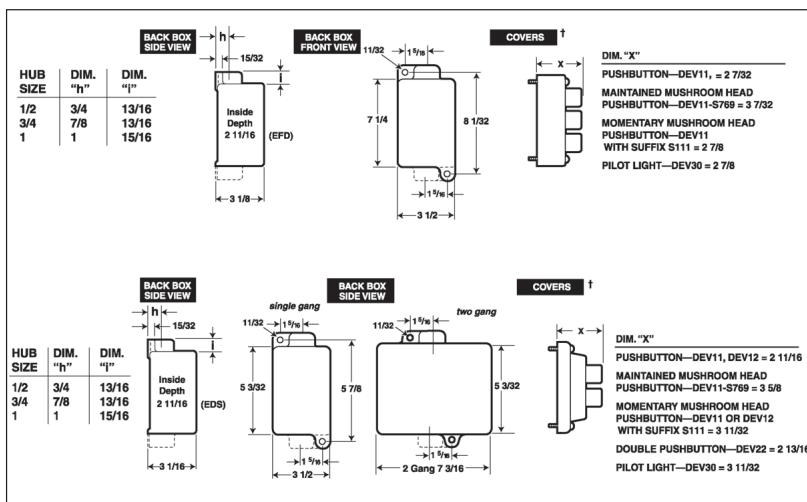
| HUB SIZE | DIM. "h" | DIM. "i" |
|---|---|---|
| 1/2 | 3/4 | 13/16 |
| 3/4 | 7/8 | 13/16 |
| 1 | 1 | 15/16 |

BACK BOX SIDE VIEW

h

15/32

i

Inside Depth 2 11/16 (EFD)

3 1/8

BACK BOX FRONT VIEW

11/32

1 5/16

7 1/4

8 1/32

1 5/16

3 1/2

COVERS †

x

DIM. "X"

PUSHBUTTON—DEV11, = 2 7/32

MAINTAINED MUSHROOM HEAD PUSHBUTTON—DEV11-S769 = 3 7/32

MOMENTARY MUSHROOM HEAD PUSHBUTTON—DEV11 WITH SUFFIX S111 = 2 7/8

PILOT LIGHT—DEV30 = 2 7/8

| HUB SIZE | DIM. "h" | DIM. "i" |
|---|---|---|
| 1/2 | 3/4 | 13/16 |
| 3/4 | 7/8 | 13/16 |
| 1 | 1 | 15/16 |

BACK BOX SIDE VIEW

h

15/32

i

Inside Depth 2 11/16 (EDS)

3 1/16

BACK BOX SIDE VIEW

single gang

11/32

1 5/16

5 3/32

5 7/8

1 5/16

3 1/2

two gang

11/32

1 5/16

5 3/32

2 Gang 7 3/16

COVERS †

x

DIM. "X"

PUSHBUTTON—DEV11, DEV12 = 2 11/16

MAINTAINED MUSHROOM HEAD PUSHBUTTON—DEV11-S769 = 3 5/8

MOMENTARY MUSHROOM HEAD PUSHBUTTON—DEV11 OR DEV12 WITH SUFFIX S111 = 3 11/32

DOUBLE PUSHBUTTON—DEV22 = 2 13/16

PILOT LIGHT—DEV30 = 3 11/32